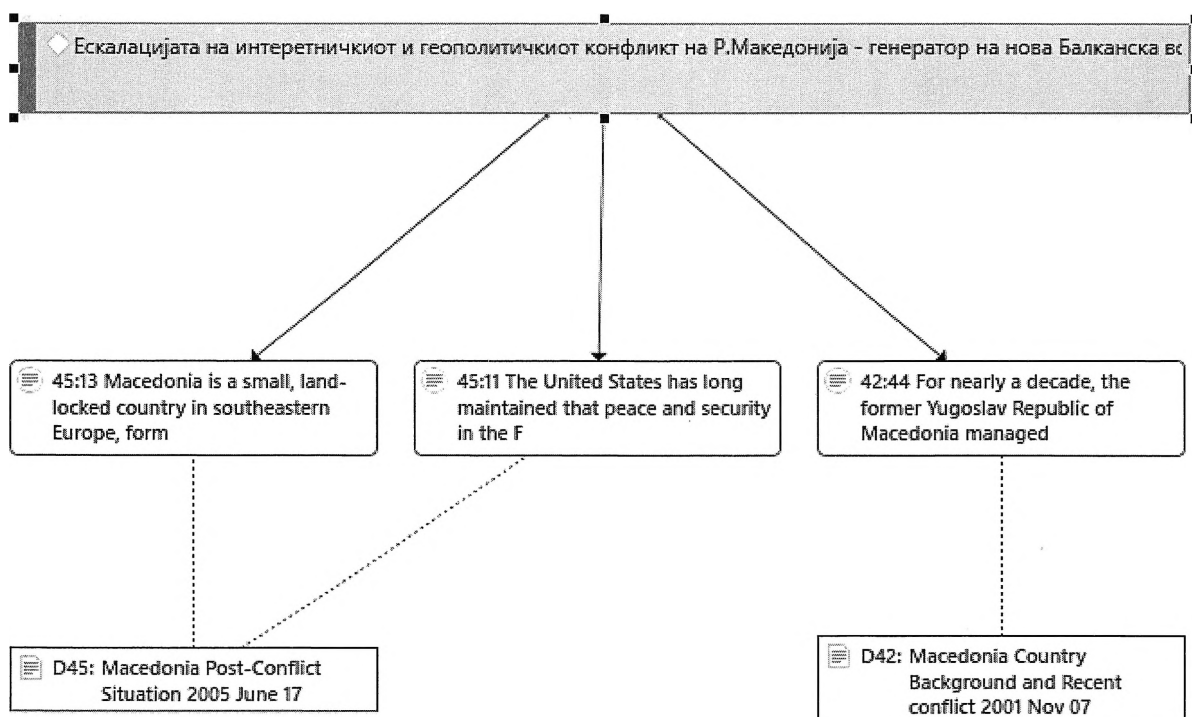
Ескалацијата на интеретничкиот и геополитичкиот конфликт на Р.Македонија - генератор на нова Балканска вс

45:13 Macedonia is a small, landlocked country in southeastern Europe, form

45:11 The United States has long maintained that peace and security in the F

42:44 For nearly a decade, the former Yugoslav Republic of Macedonia managed

D45: Macedonia Post-Conflict Situation 2005 June 17

D42: Macedonia Country Background and Recent conflict 2001 Nov 07